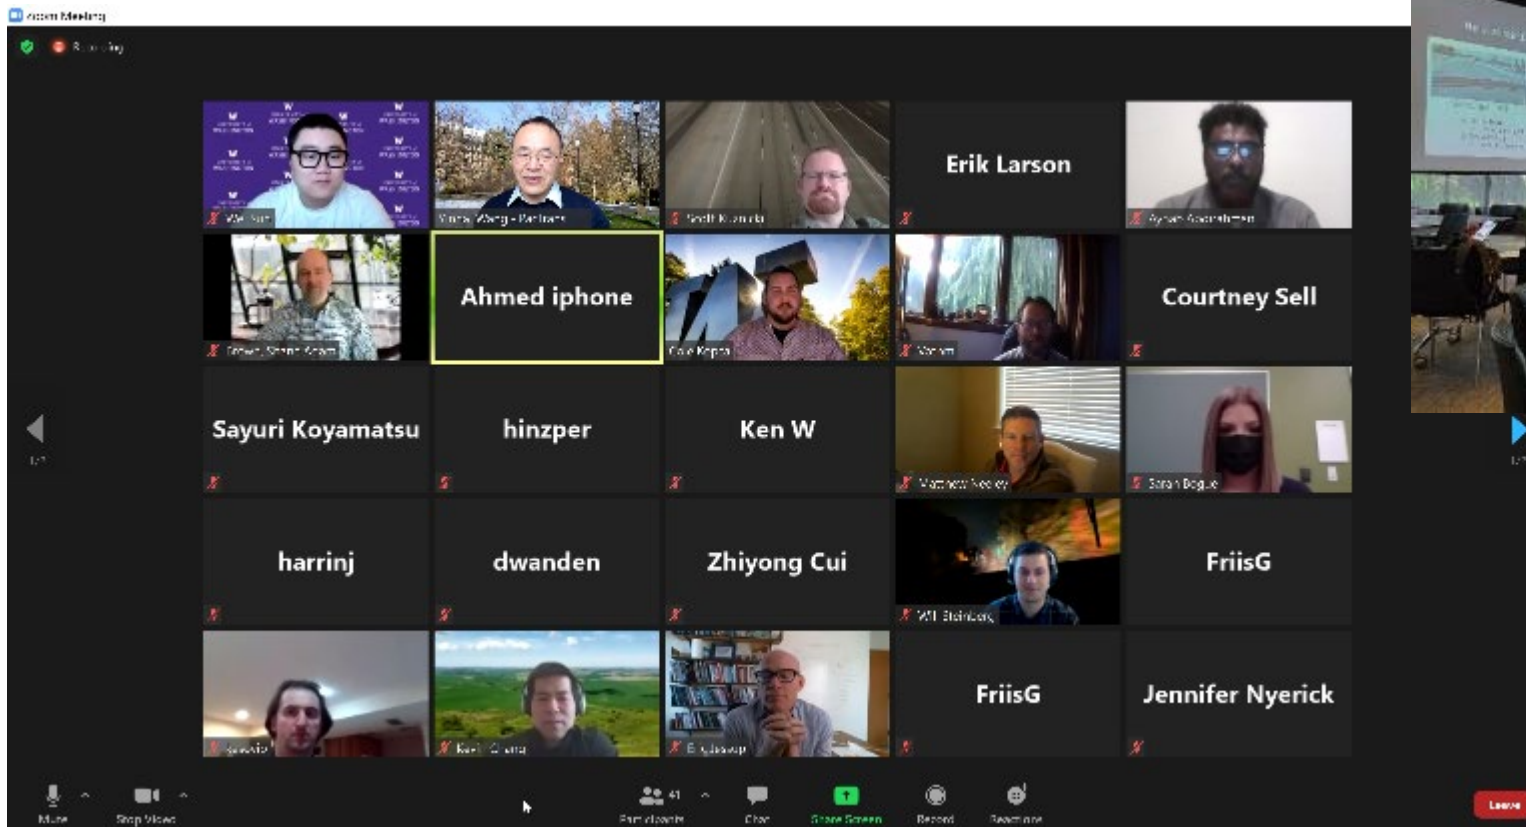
Zoom Meeting

Recording

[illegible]

Yinhai Wang - Pacifrans

Scott Kuznicki

Erik Larson

Ayman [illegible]

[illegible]

Ahmed iphone

Cole Kopca

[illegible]

Courtney Sell

Sayuri Koyamatsu

hinzper

Ken W

Matthew Neeley

Sarah Bogue

harrinj

dwanden

Zhiyong Cui

Wil Steinberg

FriisG

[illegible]

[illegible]

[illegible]

FriisG

Jennifer Nyerick

Mute

Stop Video

Participants 41

Chat

Share Screen

Record

Reactions

Leave